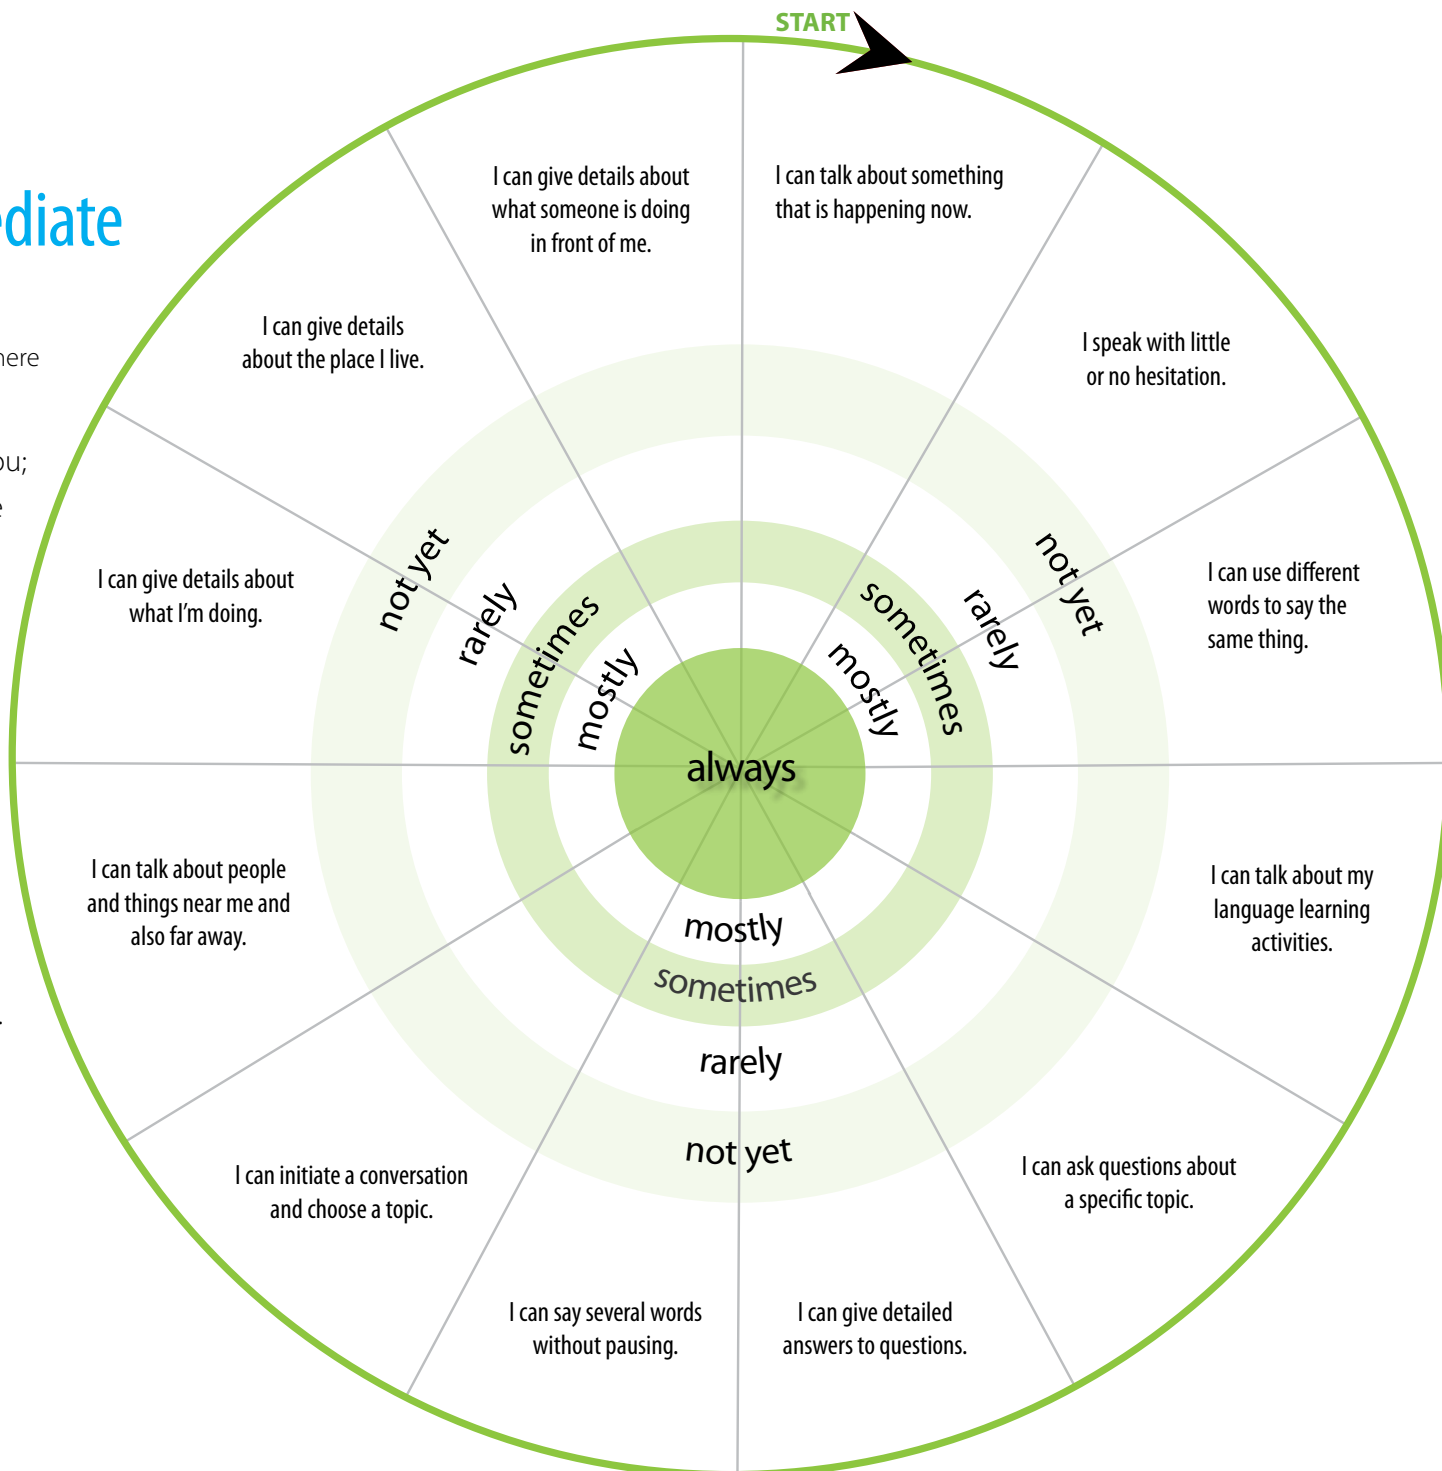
START

diate

here

ou;

I can talk about something that is happening now.

I speak with little or no hesitation.

I can use different words to say the same thing.

I can talk about my language learning activities.

I can ask questions about a specific topic.

I can give detailed answers to questions.

I can say several words without pausing.

I can initiate a conversation and choose a topic.

I can talk about people and things near me and also far away.

I can give details about what I'm doing.

I can give details about the place I live.

I can give details about what someone is doing in front of me.

not yet
rarely
sometimes
mostly

not yet
rarely
sometimes
mostly

always

mostly
sometimes
rarely
not yet